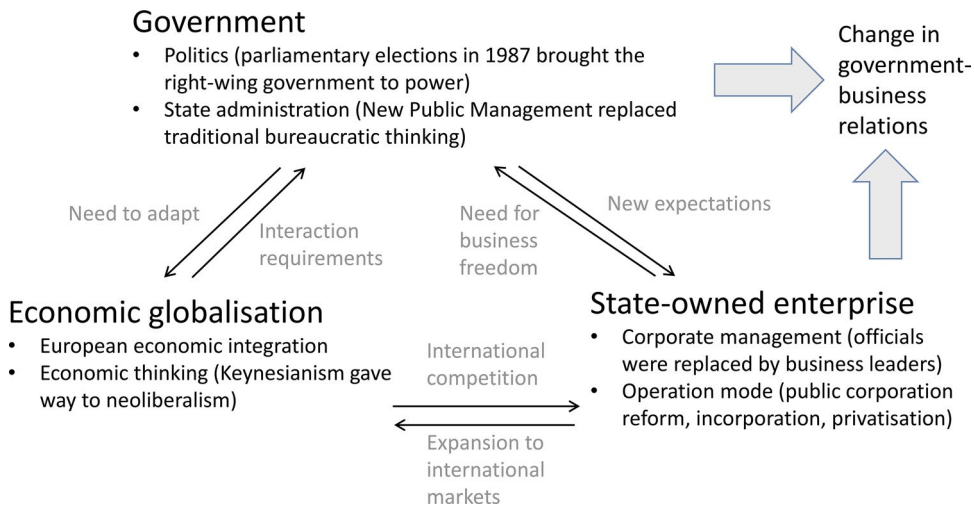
Government

- Politics (parliamentary elections in 1987 brought the right-wing government to power)
- State administration (New Public Management replaced traditional bureaucratic thinking)

Change in government-business relations

Need to adapt

Interaction requirements

Need for business freedom

New expectations

Economic globalisation

- European economic integration
- Economic thinking (Keynesianism gave way to neoliberalism)

State-owned enterprise

- Corporate management (officials were replaced by business leaders)
- Operation mode (public corporation reform, incorporation, privatisation)

International competition

Expansion to international markets